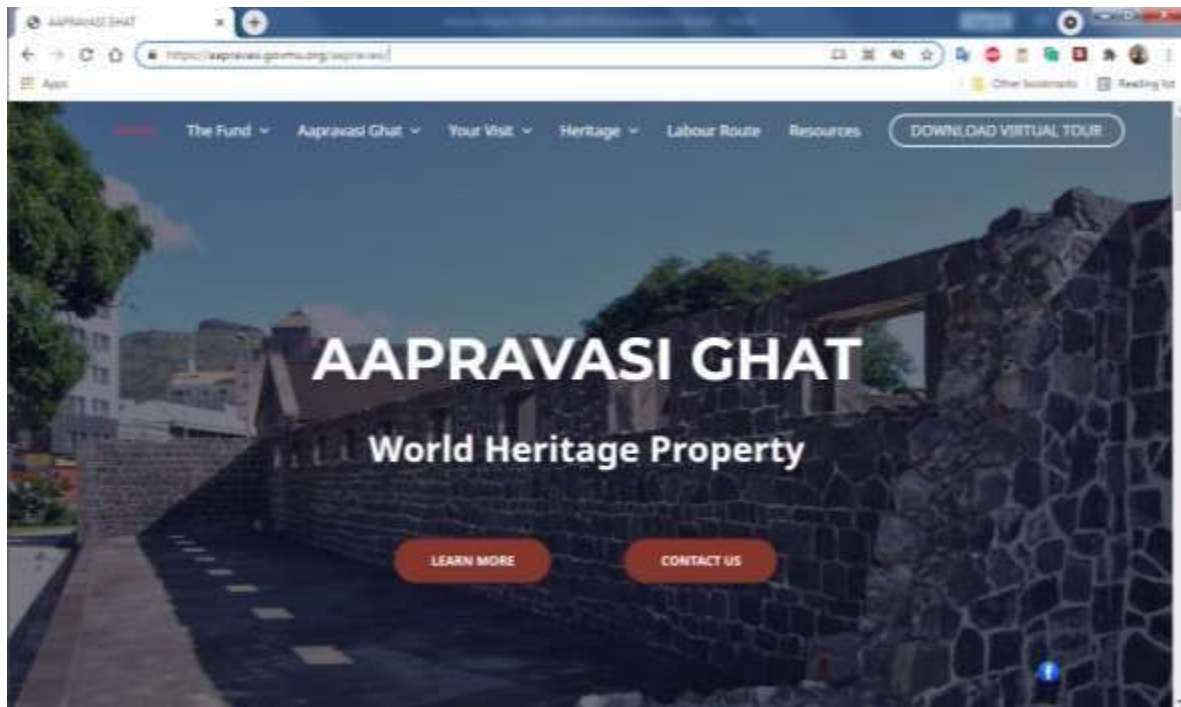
AAPRAVASI GHAT

https://aapravasi.govmu.org/aapravasi/

Apps

Other bookmarks

Reading list

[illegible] The Fund Aapravasi Ghat Your Visit Heritage Labour Route Resources DOWNLOAD VIRTUAL TOUR

AAPRAVASI GHAT

World Heritage Property

LEARN MORE

CONTACT US